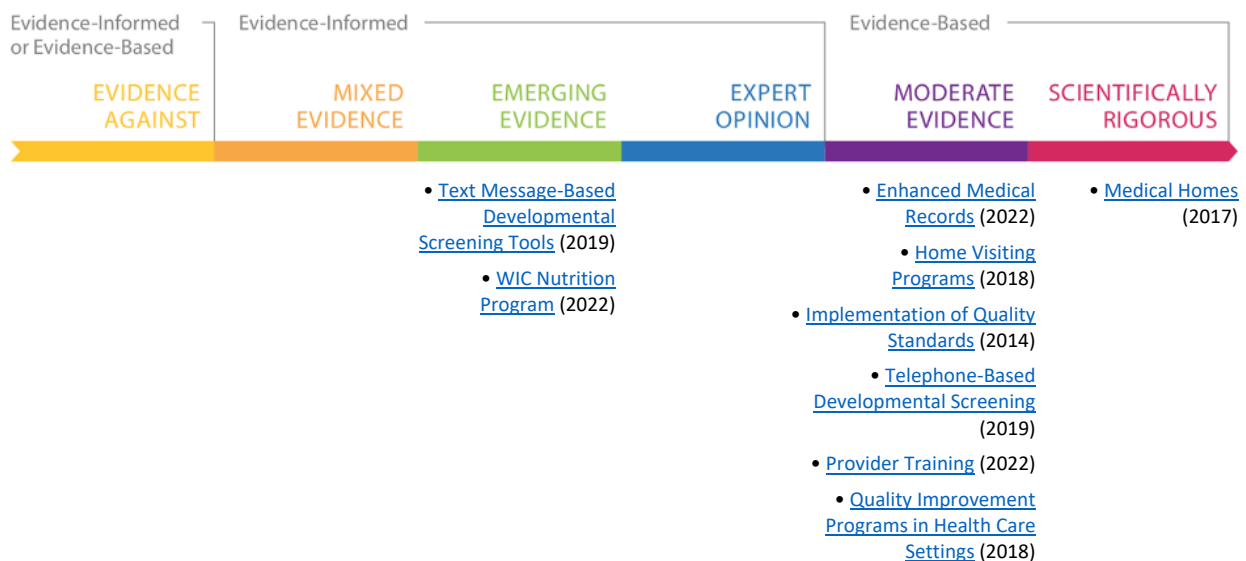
Evidence-Informed or Evidence-Based

Evidence-Informed

Evidence-Based

EVIDENCE AGAINST

MIXED EVIDENCE

EMERGING EVIDENCE

EXPERT OPINION

MODERATE EVIDENCE

SCIENTIFICALLY RIGOROUS

• Text Message-Based Developmental Screening Tools (2019)

• WIC Nutrition Program (2022)

• Enhanced Medical Records (2022)

• Home Visiting Programs (2018)

• Implementation of Quality Standards (2014)

• Telephone-Based Developmental Screening (2019)

• Provider Training (2022)

• Quality Improvement Programs in Health Care Settings (2018)

• Medical Homes (2017)